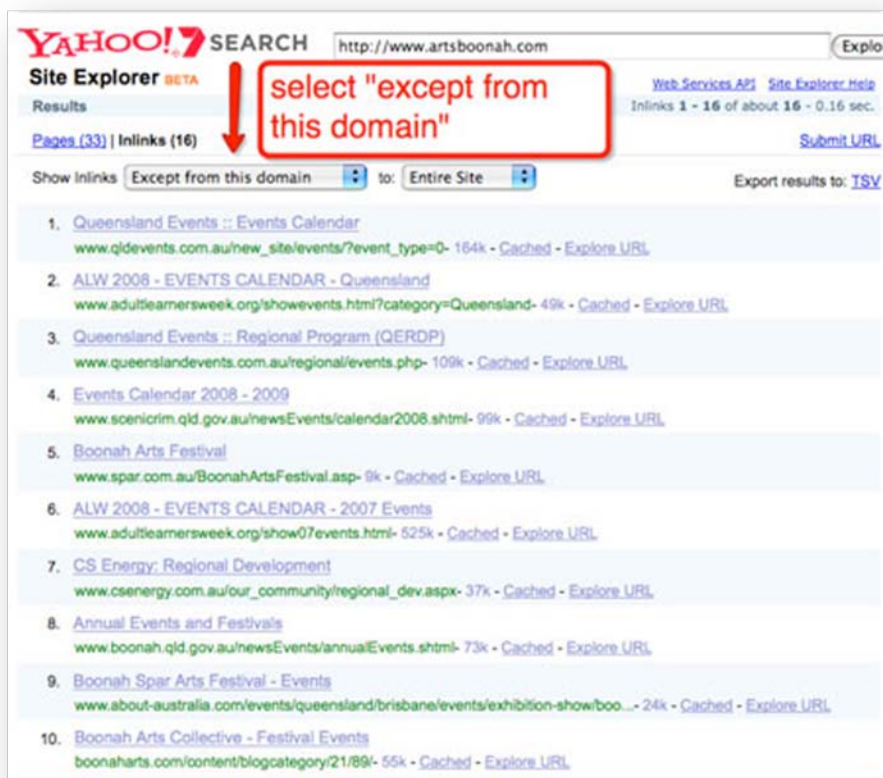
YAHOO!7 SEARCH http://www.artsboonah.com Explo

Site Explorer BETA

select "except from this domain"

Web Services API Site Explorer Help

Results

Inlinks 1 - 16 of about 16 - 0.16 sec.

Pages (33) | Inlinks (16)

Submit URL

Show Inlinks Except from this domain to: Entire Site

Export results to: TSV

1. Queensland Events :: Events Calendar
www.qldevents.com.au/new_site/events/?event_type=0- 164k - Cached - Explore URL

2. ALW 2008 - EVENTS CALENDAR - Queensland
www.adultlearnersweek.org/showevents.html?category=Queensland- 49k - Cached - Explore URL

3. Queensland Events :: Regional Program (QERDP)
www.queenslandevents.com.au/regional/events.php- 109k - Cached - Explore URL

4. Events Calendar 2008 - 2009
www.scenicrim.qld.gov.au/newsEvents/calendar2008.shtml- 99k - Cached - Explore URL

5. Boonah Arts Festival
www.spar.com.au/BoonahArtsFestival.asp- 9k - Cached - Explore URL

6. ALW 2008 - EVENTS CALENDAR - 2007 Events
www.adultlearnersweek.org/show07events.html- 525k - Cached - Explore URL

7. CS Energy: Regional Development
www.csenergy.com.au/our_community/regional_dev.aspx- 37k - Cached - Explore URL

8. Annual Events and Festivals
www.boonah.qld.gov.au/newsEvents/annualEvents.shtml- 73k - Cached - Explore URL

9. Boonah Spar Arts Festival - Events
www.about-australia.com/events/queensland/brisbane/events/exhibition-show/boo...- 24k - Cached - Explore URL

10. Boonah Arts Collective - Festival Events
boonaharts.com/content/blogcategory/21/89/- 55k - Cached - Explore URL